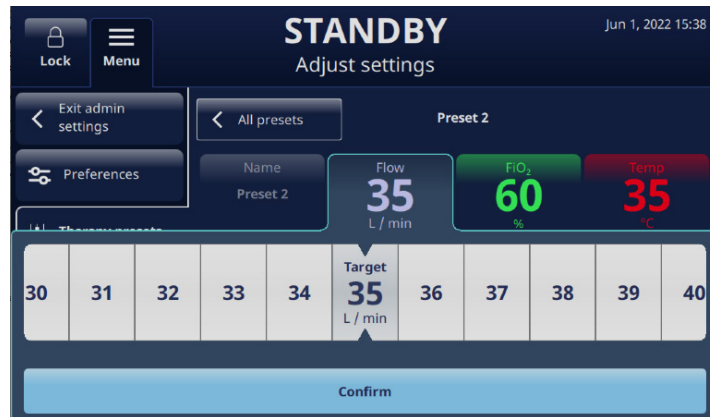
Lock

Menu

STANDBY

Adjust settings

Jun 1, 2022 15:38

Exit admin settings

Preferences

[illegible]

All presets

Preset 2

Name

Preset 2

Flow

35

L / min

$FiO_2$

60

%

Temp

35

°C

30

31

32

33

34

Target

35

L / min

36

37

38

39

40

Confirm